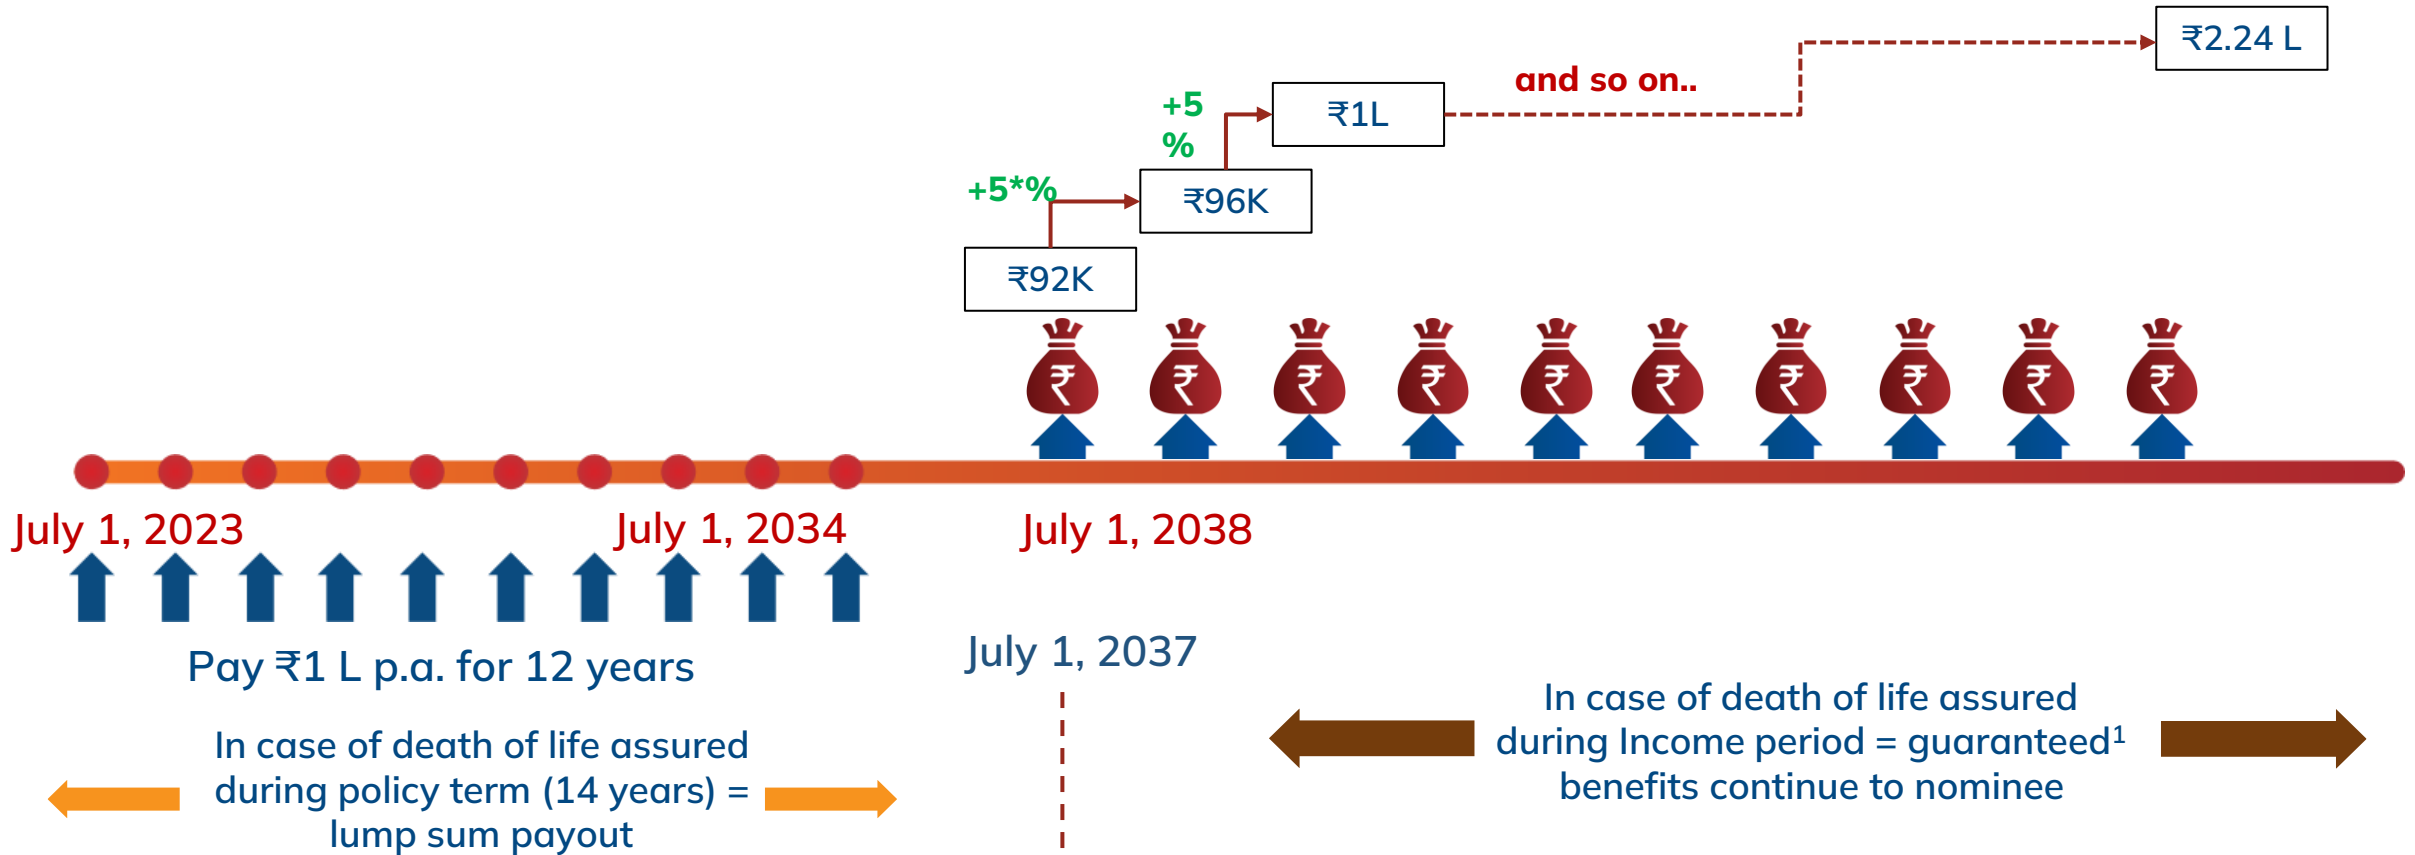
₹2.24 L

and so on..

+5 %

₹1L

+5*%

₹96K

₹92K

₹ ₹ ₹ ₹ ₹ ₹ ₹ ₹ ₹ ₹

July 1, 2023

July 1, 2034

July 1, 2038

Pay ₹1 L p.a. for 12 years

July 1, 2037

In case of death of life assured during policy term (14 years) = lump sum payout

In case of death of life assured during Income period = guaranteed$^1$ benefits continue to nominee